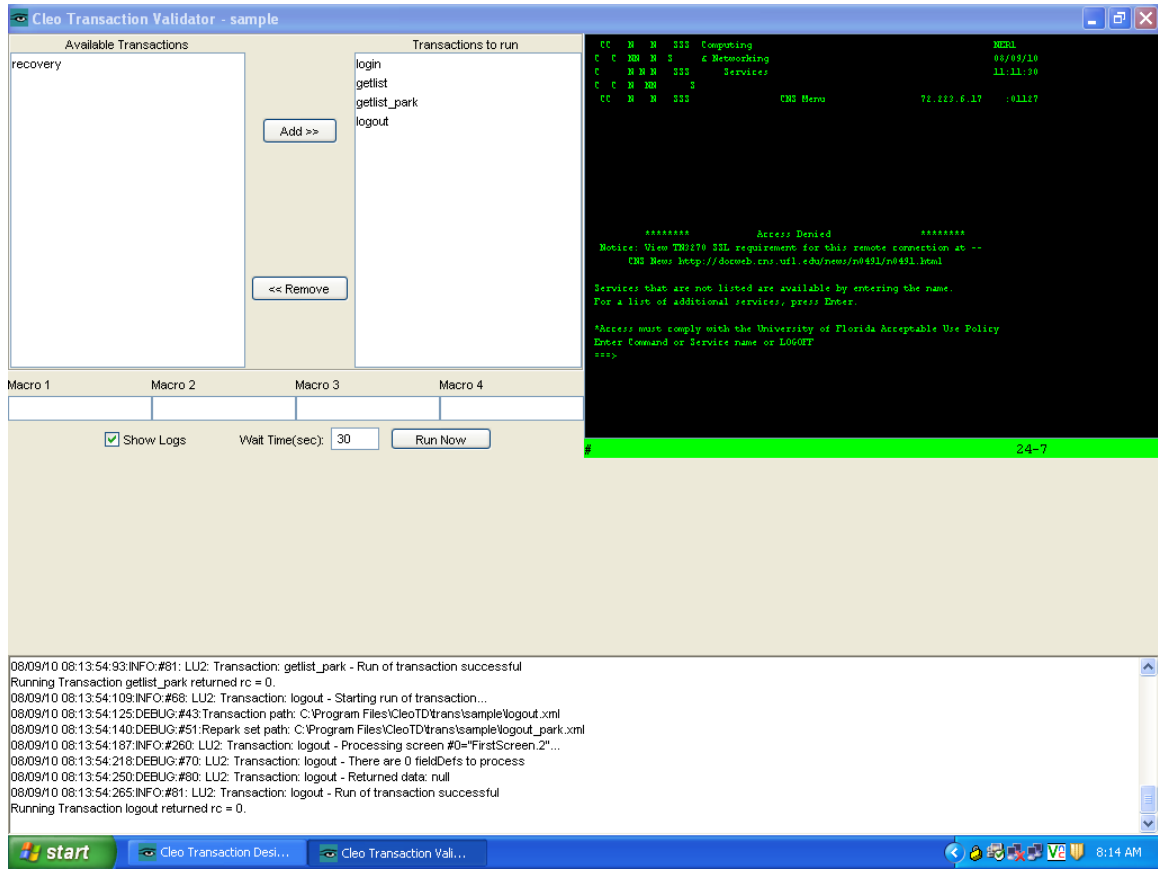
Cleo Transaction Validator - sample

Available Transactions
recovery

Add >>

<< Remove

Transactions to run
login
getlist
getlist_park
logout

Macro 1
Macro 2
Macro 3
Macro 4

Show Logs
Wait Time(sec): 30
Run Now

CC N N SSS Computing NERL
C C NN N S & Networking 08/09/10
C N N N SSS Services 11:11:30
C C N NN S
CC N N SSS CNS Menu 72.223.6.17 :01127

******** Access Denied ********
Notice: View TN3270 SSL requirement for this remote connection at --
CNS News http://docweb.cns.ufl.edu/news/n0491/n0491.html

Services that are not listed are available by entering the name.
For a list of additional services, press Enter.

*Access must comply with the University of Florida Acceptable Use Policy
Enter Command or Service name or LOGOFF
===>

#
24-7

08/09/10 08:13:54:93:INFO:#81: LU2: Transaction: getlist_park - Run of transaction successful
Running Transaction getlist_park returned rc = 0.
08/09/10 08:13:54:109:INFO:#68: LU2: Transaction: logout - Starting run of transaction...
08/09/10 08:13:54:125:DEBUG:#43:Transaction path: C:\Program Files\CleoTD\trans\sample\logout.xml
08/09/10 08:13:54:140:DEBUG:#51:Repark set path: C:\Program Files\CleoTD\trans\sample\logout_park.xml
08/09/10 08:13:54:187:INFO:#260: LU2: Transaction: logout - Processing screen #0="FirstScreen.2"...
08/09/10 08:13:54:218:DEBUG:#70: LU2: Transaction: logout - There are 0 fieldDefs to process
08/09/10 08:13:54:250:DEBUG:#80: LU2: Transaction: logout - Returned data: null
08/09/10 08:13:54:265:INFO:#81: LU2: Transaction: logout - Run of transaction successful
Running Transaction logout returned rc = 0.

start
Cleo Transaction Desi...
Cleo Transaction Vali...
8:14 AM